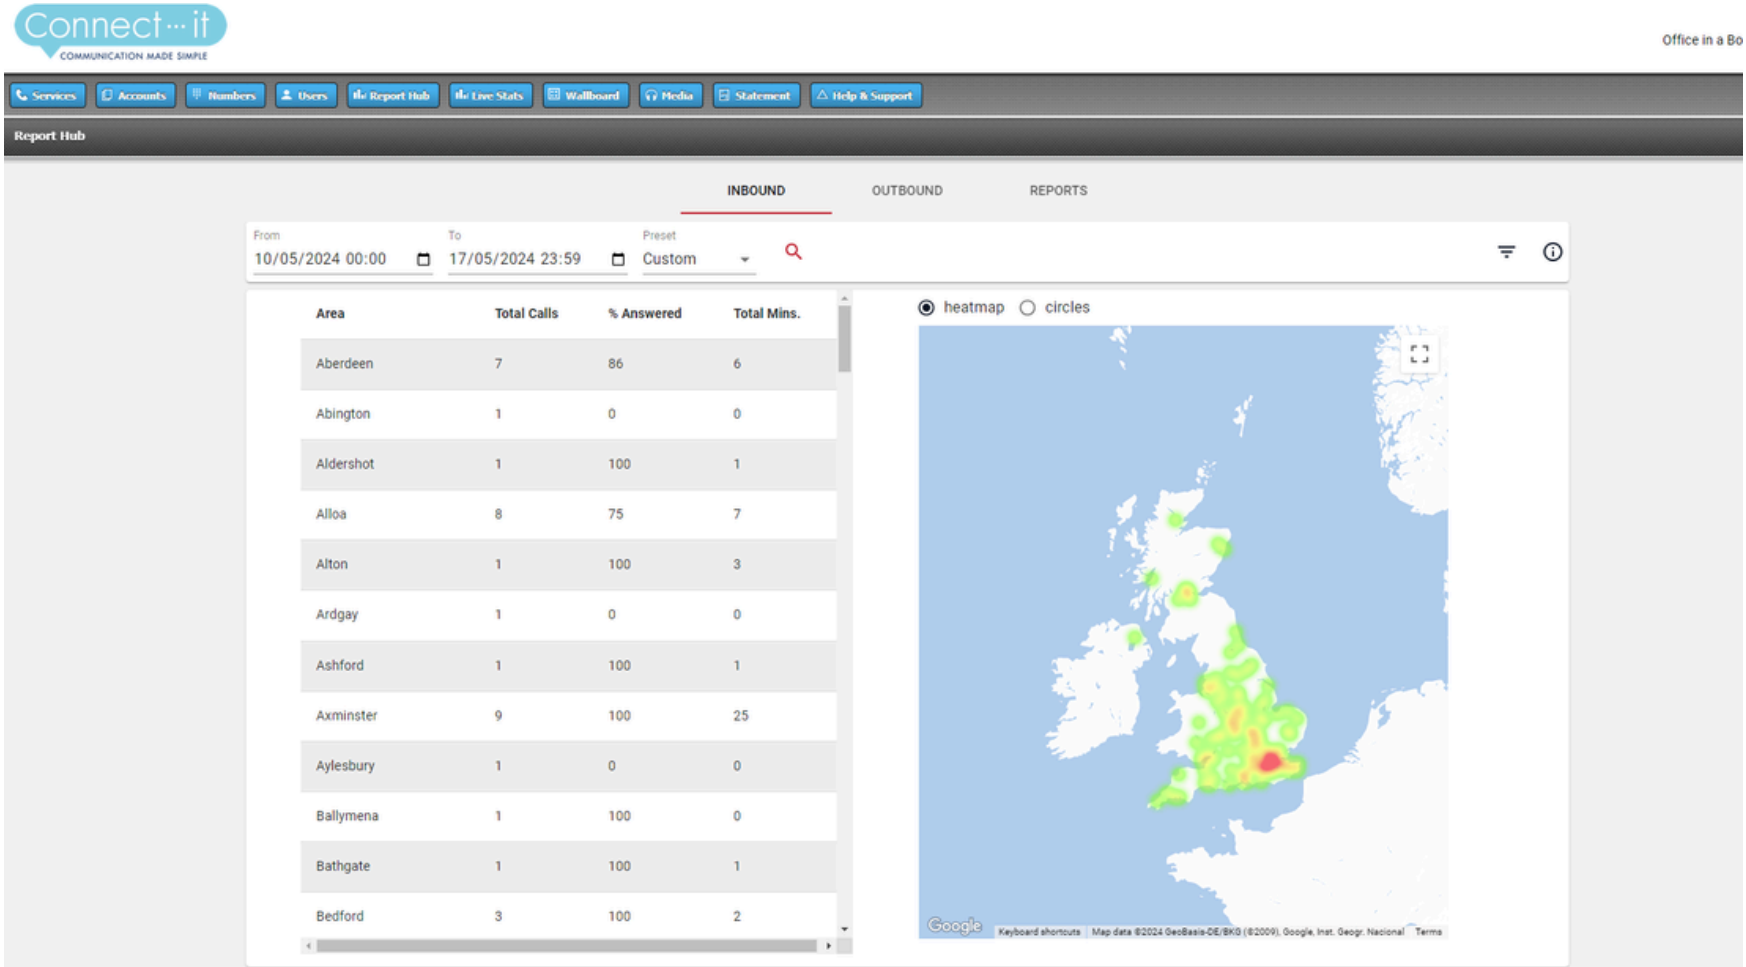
Connect···it
COMMUNICATION MADE SIMPLE

Office in a Bo

Services Accounts Numbers Users Report Hub Live Stats Wallboard Media Statement Help & Support

Report Hub

INBOUND OUTBOUND REPORTS

From
10/05/2024 00:00
To
17/05/2024 23:59
Preset
Custom

| Area | Total Calls | % Answered | Total Mins. |
|---|---|---|---|
| Aberdeen | 7 | 86 | 6 |
| Abington | 1 | 0 | 0 |
| Aldershot | 1 | 100 | 1 |
| Alloa | 8 | 75 | 7 |
| Alton | 1 | 100 | 3 |
| Ardgay | 1 | 0 | 0 |
| Ashford | 1 | 100 | 1 |
| Axminster | 9 | 100 | 25 |
| Aylesbury | 1 | 0 | 0 |
| Ballymena | 1 | 100 | 0 |
| Bathgate | 1 | 100 | 1 |
| Bedford | 3 | 100 | 2 |

heatmap circles

Google Keyboard shortcuts Map data ©2024 GeoBasis-DE/BKG (©2009), Google, Inst. Geogr. Nacional Terms